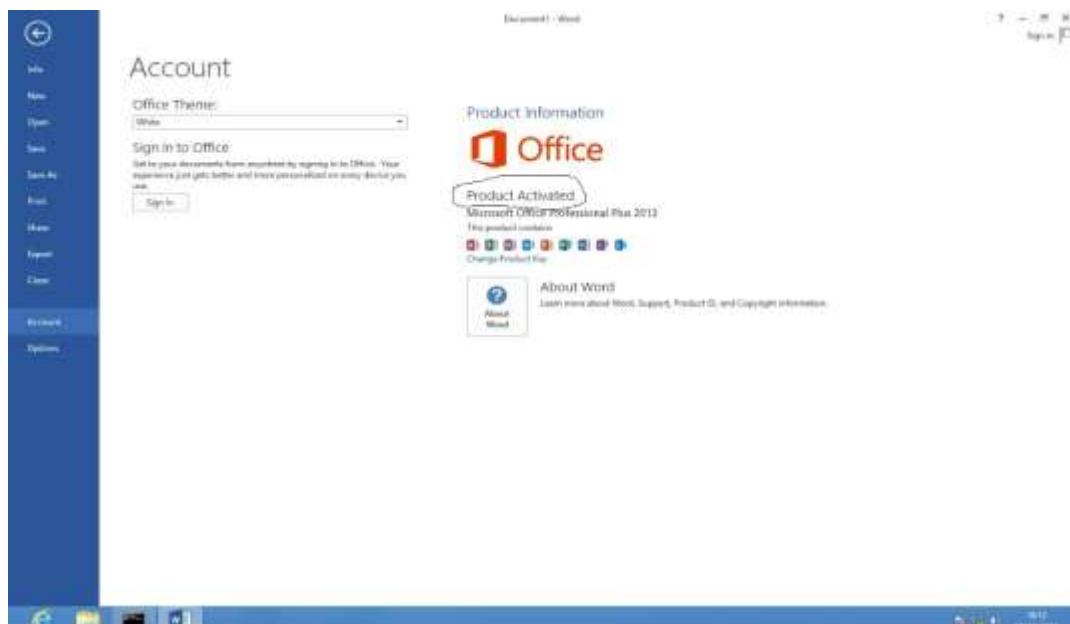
Document1 - Word

? – □ ×
Sign in

Info
New
Open
Save
Save As
Print
Share
Export
Close
Account
Options

Account

Office Theme:
White

Sign in to Office
Get to your documents from anywhere by signing in to Office. Your experience just gets better and more personalized on every device you use.
Sign In

Product Information

Office

Product Activated
Microsoft Office Professional Plus 2013
This product contains
Change Product Key

About Word
Learn more about Word, Support, Product ID, and Copyright information.
About Word